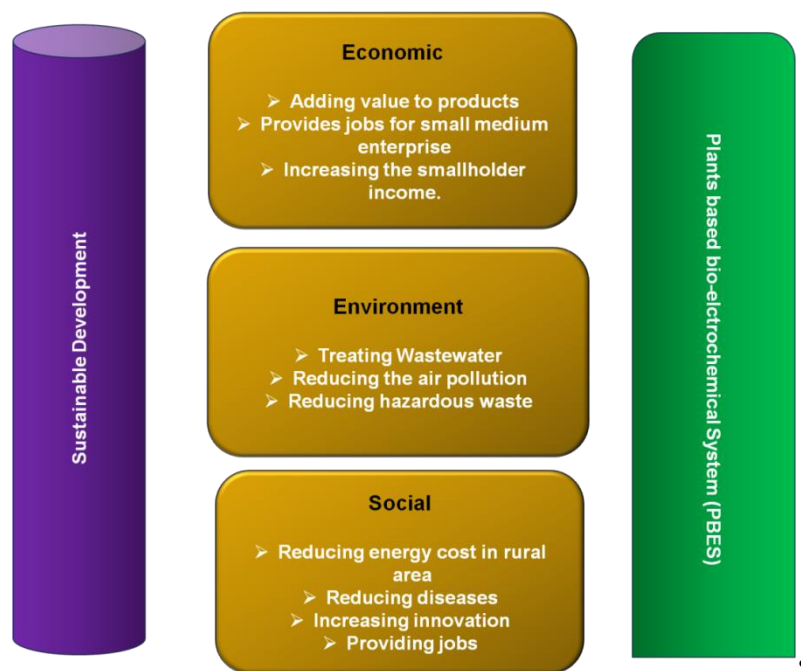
Sustainable Development

Economic

➢ Adding value to products
➢ Provides jobs for small medium enterprise
➢ Increasing the smallholder income.

Environment

➢ Treating Wastewater
➢ Reducing the air pollution
➢ Reducing hazardous waste

Social

➢ Reducing energy cost in rural area
➢ Reducing diseases
➢ Increasing innovation
➢ Providing jobs

Plants based bio-elctrochemical System (PBES)